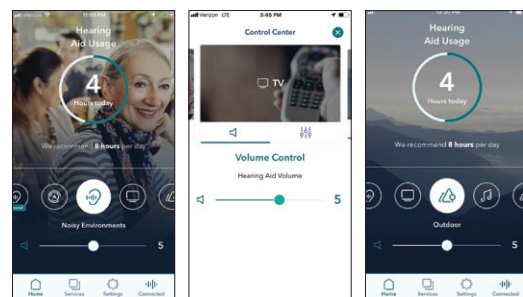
Verizon 11:03 PM

Hearing Aid Usage

4

Hours today

We recommend 8 hours per day

Noisy Environments

5

Home Services Settings Connected

Verizon LTE 3:45 PM

Control Center

TV

Volume Control

Hearing Aid Volume

5

Hearing Aid Usage

4

Hours today

We recommend 8 hours per day

Outdoor

5

Home Services Settings Connected